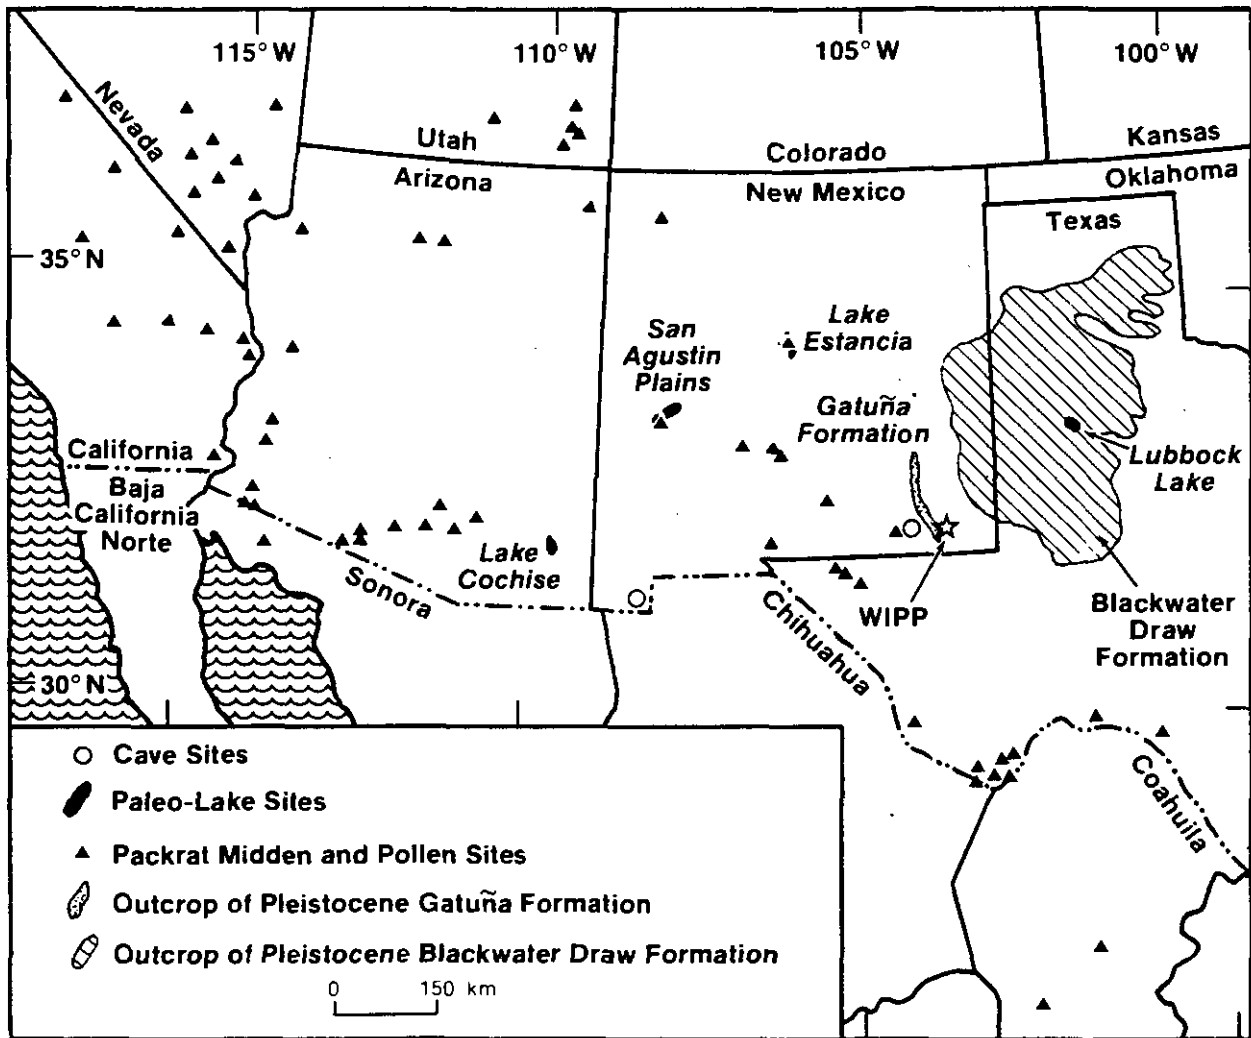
115° W
110° W
105° W
100° W

Nevada
Utah
Colorado
Kansas
Arizona
New Mexico
Oklahoma
Texas
35° N

San Agustin Plains
Lake Estancia
Gatuña Formation
Lubbock Lake
California
Baja California Norte
Lake Cochise
Sonora
WIPP
Chihuahua
Blackwater Draw Formation
30° N
Coahuila

Cave Sites
Paleo-Lake Sites
Packrat Midden and Pollen Sites
Outcrop of Pleistocene Gatuña Formation
Outcrop of Pleistocene Blackwater Draw Formation
0 150 km